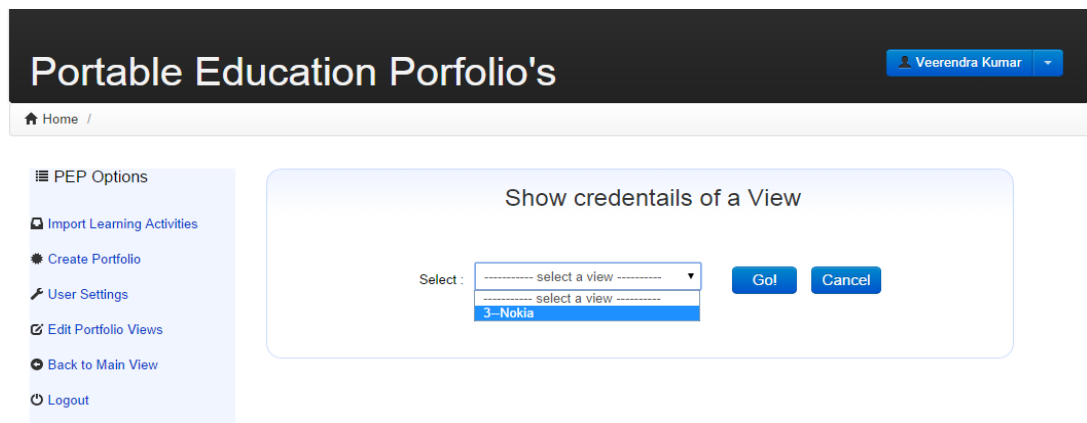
Portable Education Porfolio's

Veerendra Kumar

Home /

PEP Options

Import Learning Activities

Create Portfolio

User Settings

Edit Portfolio Views

Back to Main View

Logout

Show credentails of a View

Select : ----------- select a view ----------

----------- select a view ----------

3--Nokia

Go!

Cancel